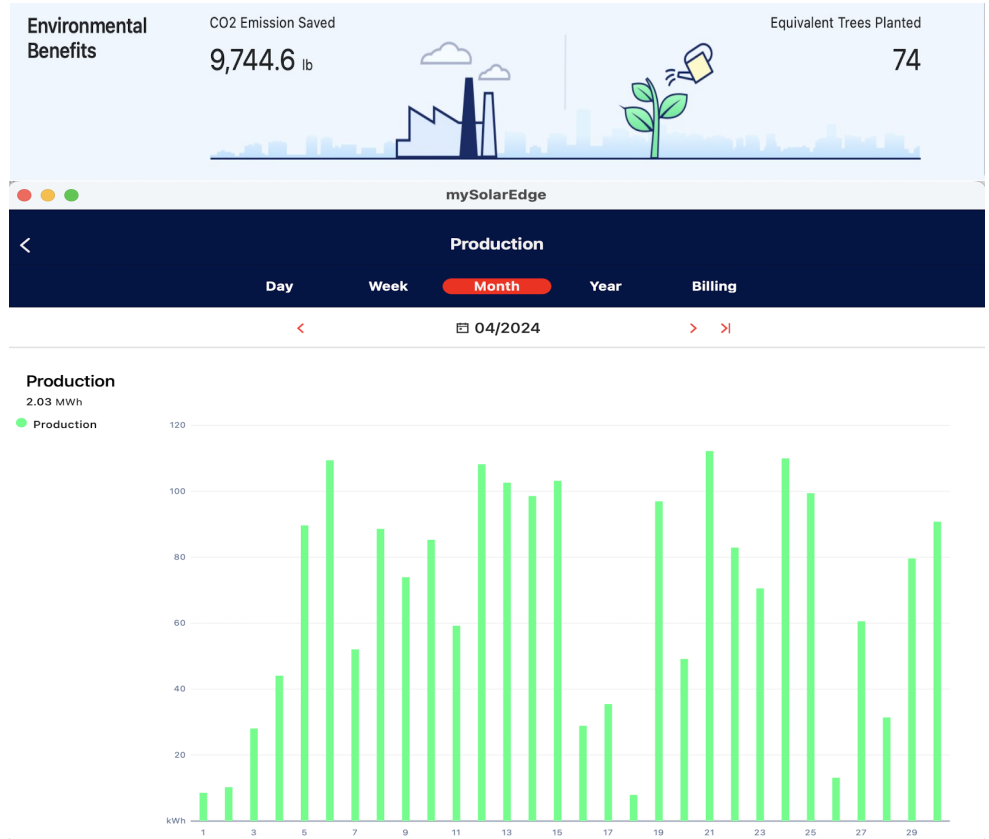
Environmental Benefits

CO2 Emission Saved

9,744.6 lb

Equivalent Trees Planted

74

mySolarEdge

<

Production

Day Week Month Year Billing

< 04/2024 > >|

Production

2.03 MWh

Production

120
100
80
60
40
20
kWh

1 3 5 7 9 11 13 15 17 19 21 23 25 27 29